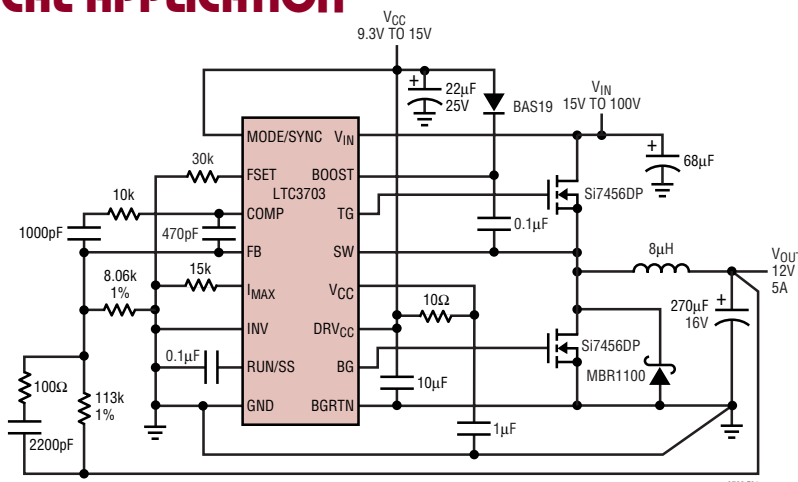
CAL APPLICATION

$V_{CC}$
9.3V TO 15V

22µF
25V

BAS19

$V_{IN}$
15V TO 100V

68µF

MODE/SYNC
$V_{IN}$
30k
FSET
BOOST
LTC3703
10k
COMP
TG
Si7456DP
470pF
1000pF
FB
SW
0.1µF
8µH
$V_{OUT}$
12V
5A
15k
8.06k
1%
$I_{MAX}$
$V_{CC}$
10Ω
270µF
16V
INV
$DRV_{CC}$
0.1µF
RUN/SS
BG
Si7456DP
MBR1100
100Ω
113k
1%
10µF
GND
BGRTN
2200pF
1µF